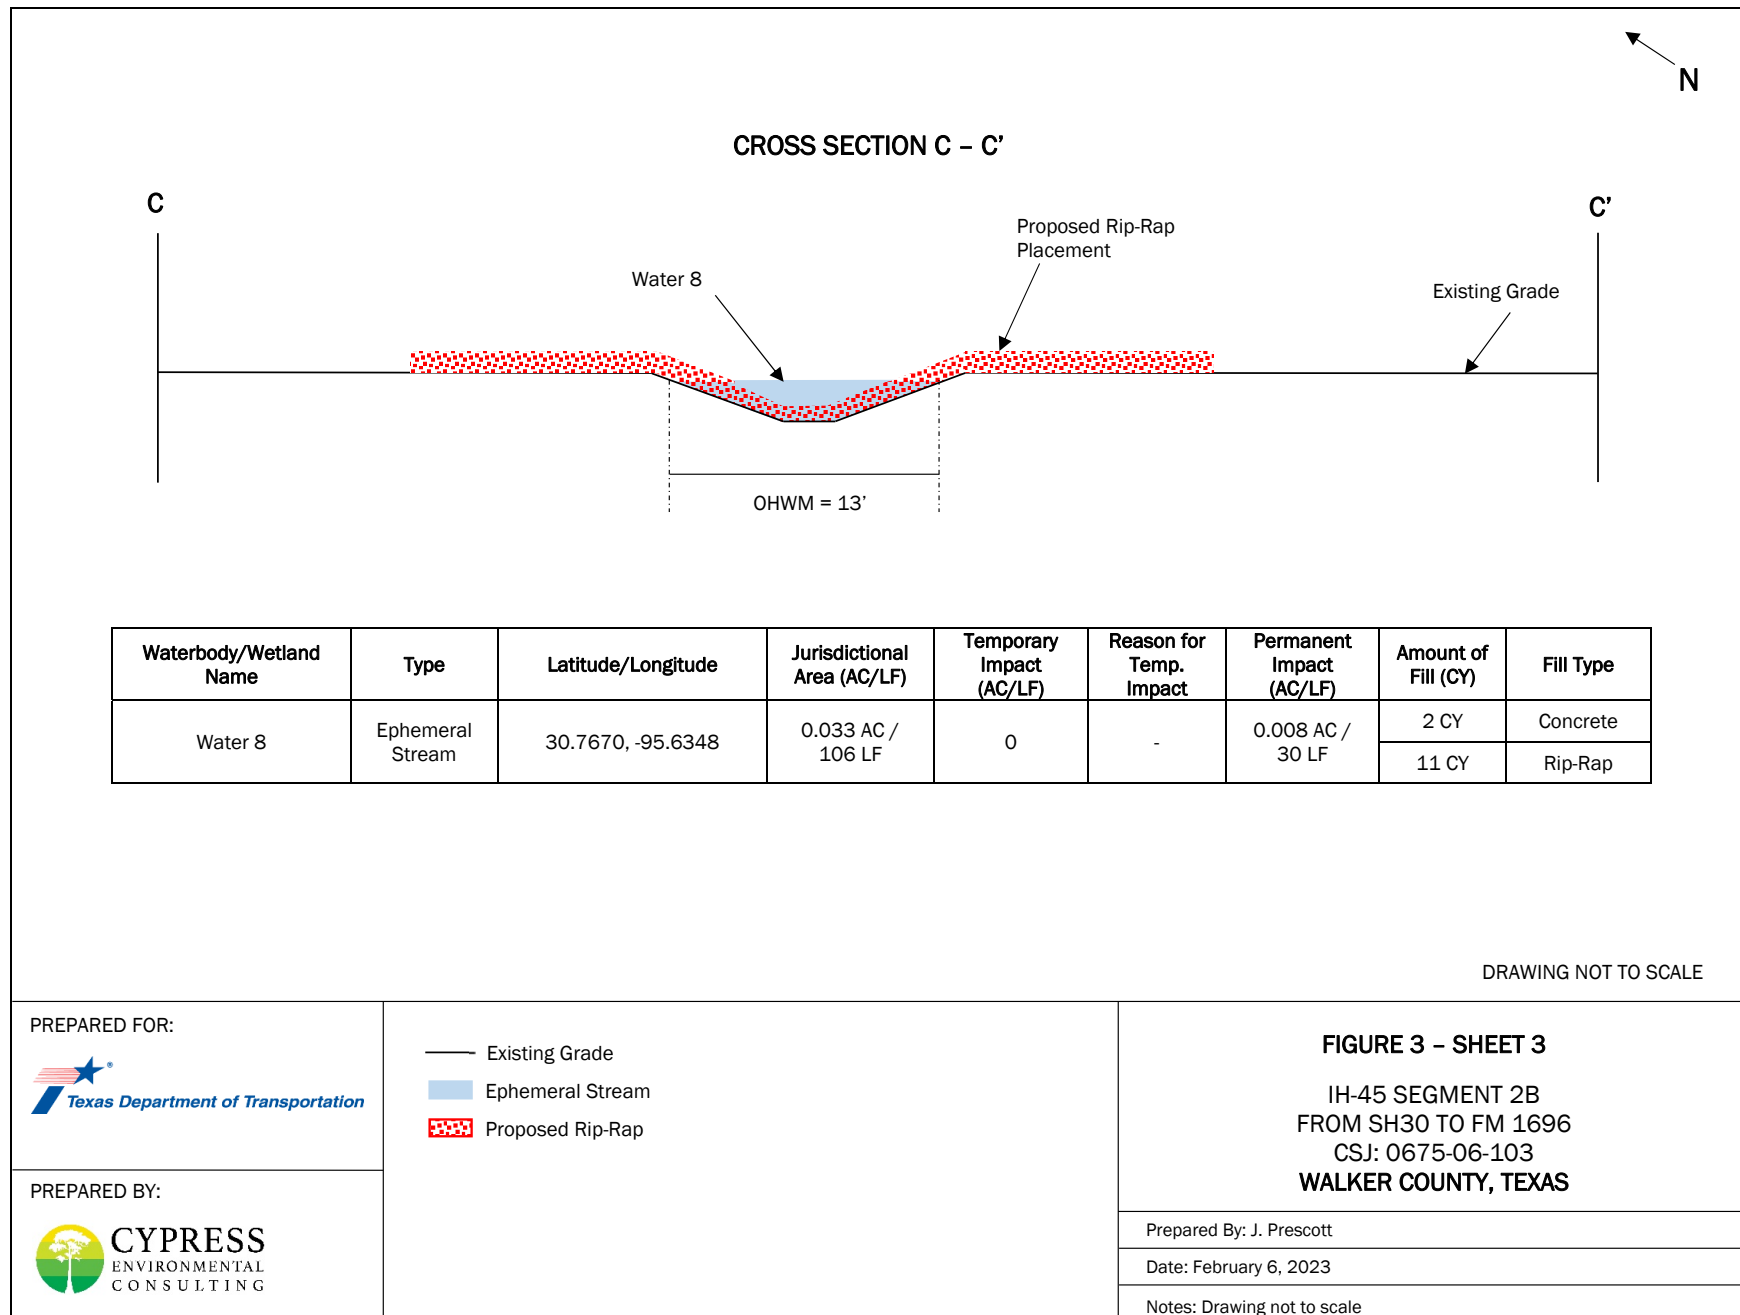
N

CROSS SECTION C – C’

C

C’

Proposed Rip-Rap Placement

Water 8

Existing Grade

OHWM = 13’

| Waterbody/Wetland Name | Type | Latitude/Longitude | Jurisdictional Area (AC/LF) | Temporary Impact (AC/LF) | Reason for Temp. Impact | Permanent Impact (AC/LF) | Amount of Fill (CY) | Fill Type |
|---|---|---|---|---|---|---|---|---|
| Water 8 | Ephemeral Stream | 30.7670, -95.6348 | 0.033 AC / 106 LF | 0 | - | 0.008 AC / 30 LF | 2 CY | Concrete |
| | | | | | | | 11 CY | Rip-Rap |

DRAWING NOT TO SCALE

PREPARED FOR:

Texas Department of Transportation

PREPARED BY:

CYPRESS ENVIRONMENTAL CONSULTING

Existing Grade

Ephemeral Stream

Proposed Rip-Rap

FIGURE 3 – SHEET 3

IH-45 SEGMENT 2B
FROM SH30 TO FM 1696
CSJ: 0675-06-103
WALKER COUNTY, TEXAS

Prepared By: J. Prescott

Date: February 6, 2023

Notes: Drawing not to scale